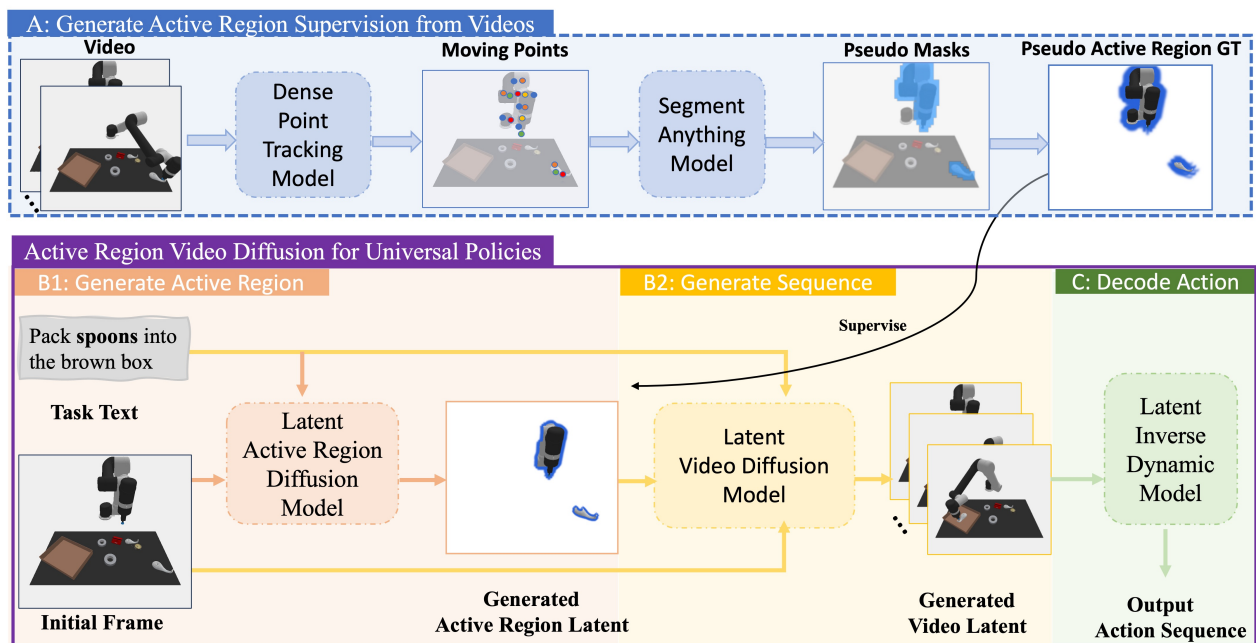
A: Generate Active Region Supervision from Videos

Video

Dense Point Tracking Model

Moving Points

Segment Anything Model

Pseudo Masks

Pseudo Active Region GT

Active Region Video Diffusion for Universal Policies

B1: Generate Active Region

B2: Generate Sequence

C: Decode Action

Supervise

Pack **spoons** into the brown box

Task Text

Latent Active Region Diffusion Model

Latent Video Diffusion Model

Latent Inverse Dynamic Model

Initial Frame

Generated Active Region Latent

Generated Video Latent

Output Action Sequence